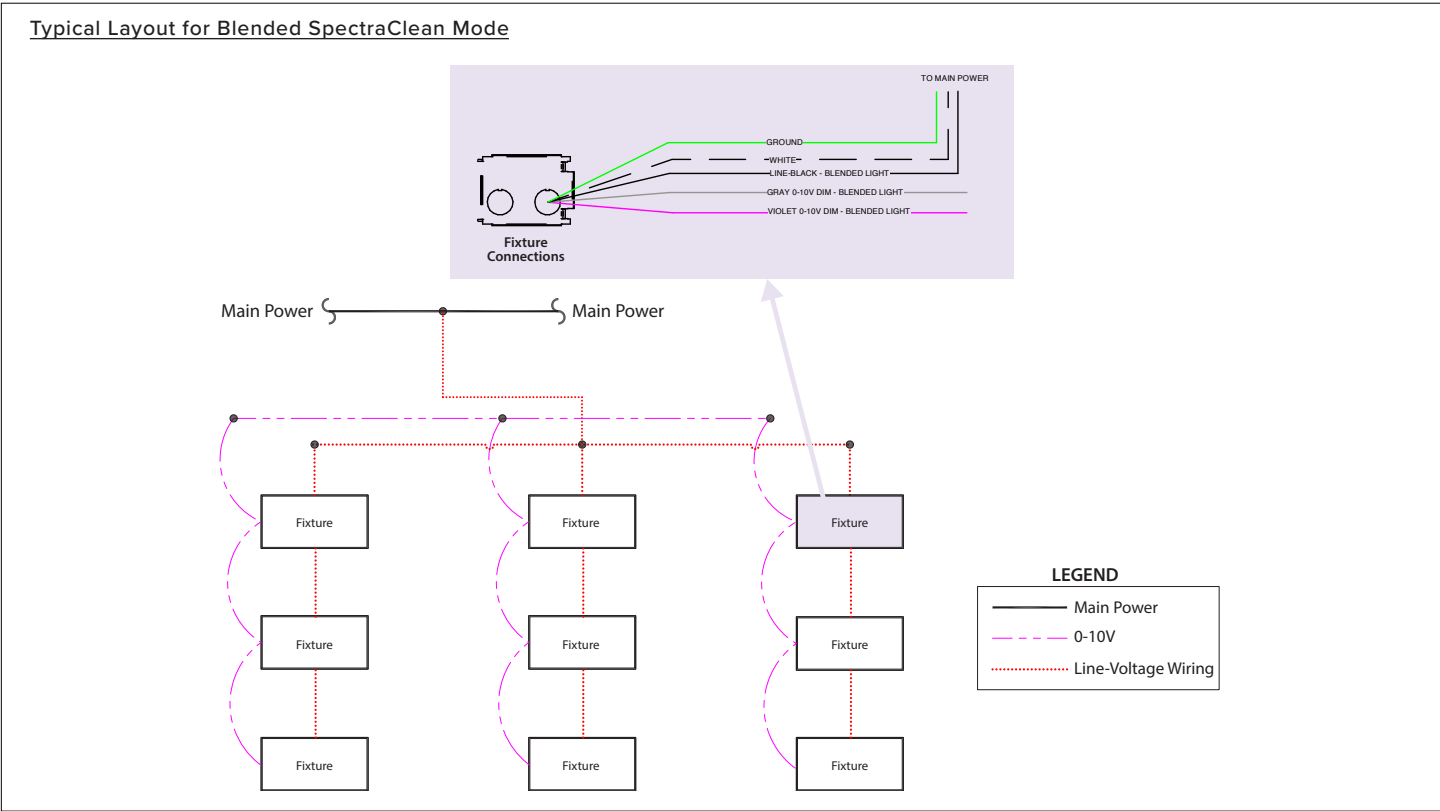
Typical Layout for Blended SpectraClean Mode

TO MAIN POWER

GROUND
WHITE
LINE-BLACK - BLENDED LIGHT
GRAY 0-10V DIM - BLENDED LIGHT
VIOLET 0-10V DIM - BLENDED LIGHT

Fixture Connections

Main Power
Main Power

Fixture
Fixture
Fixture
Fixture
Fixture
Fixture
Fixture
Fixture
Fixture

LEGEND
Main Power
0-10V
Line-Voltage Wiring